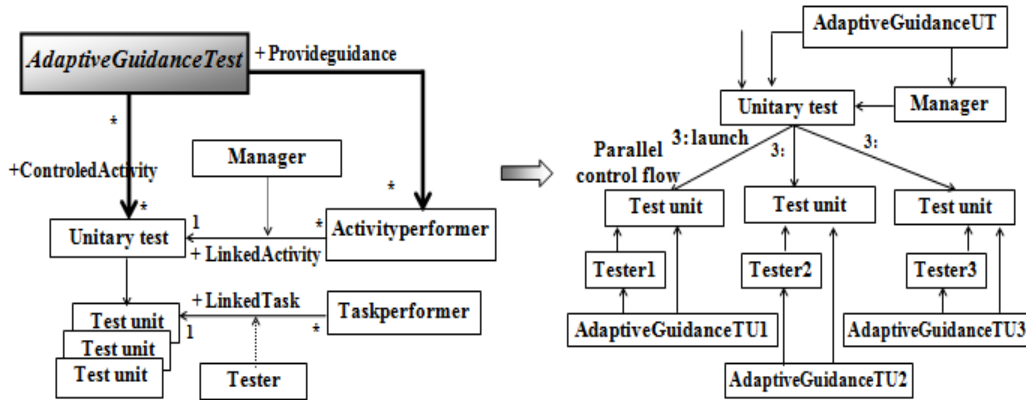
AdaptiveGuidanceTest
+Provideguidance
*
+ControledActivity
*
Manager
*
1
*
Unitary test
+ LinkedActivity
Activityperformer
+LinkedTask
Taskperformer
Test unit
1
*
Test unit
Test unit
Tester

AdaptiveGuidanceUT
Unitary test
Manager
3: launch
3:
3:
Parallel control flow
Test unit
Test unit
Test unit
Tester1
Tester2
Tester3
AdaptiveGuidanceTU1
AdaptiveGuidanceTU2
AdaptiveGuidanceTU3